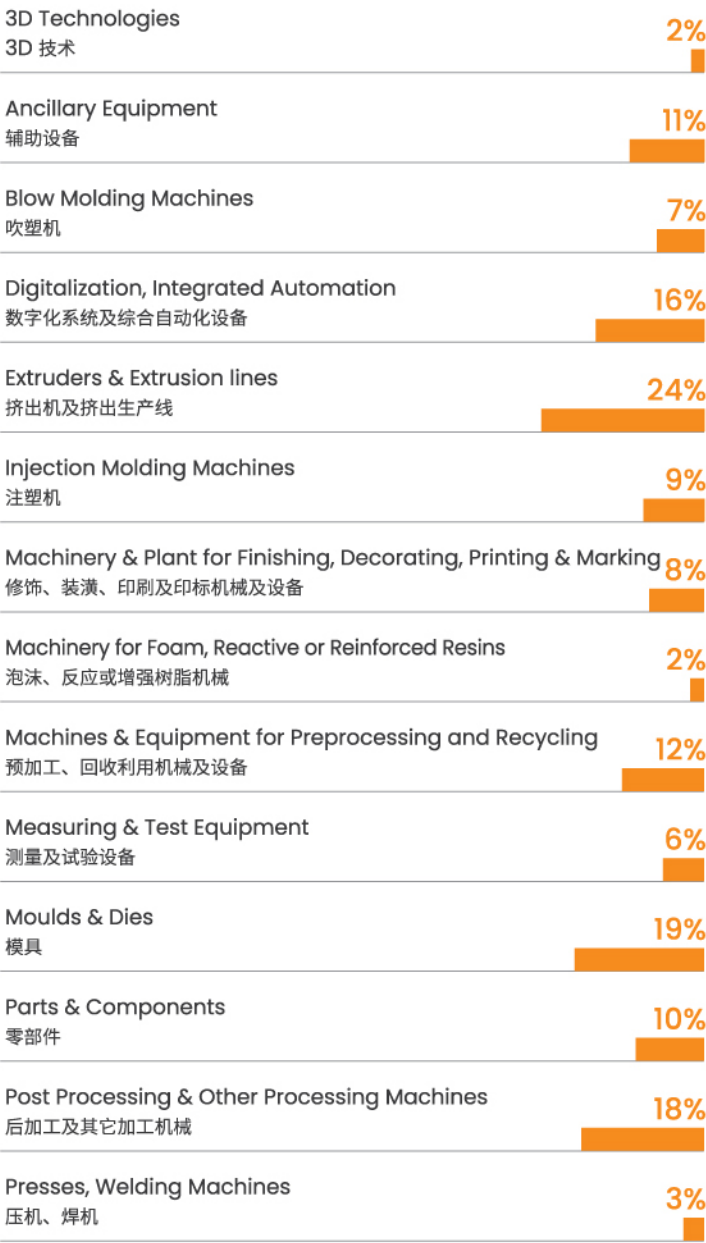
3D Technologies
3D 技术
2%

Ancillary Equipment
辅助设备
11%

Blow Molding Machines
吹塑机
7%

Digitalization, Integrated Automation
数字化系统及综合自动化设备
16%

Extruders & Extrusion lines
挤出机及挤出生产线
24%

Injection Molding Machines
注塑机
9%

Machinery & Plant for Finishing, Decorating, Printing & Marking
修饰、装潢、印刷及印标机械及设备
8%

Machinery for Foam, Reactive or Reinforced Resins
泡沫、反应或增强树脂机械
2%

Machines & Equipment for Preprocessing and Recycling
预加工、回收利用机械及设备
12%

Measuring & Test Equipment
测量及试验设备
6%

Moulds & Dies
模具
19%

Parts & Components
零部件
10%

Post Processing & Other Processing Machines
后加工及其它加工机械
18%

Presses, Welding Machines
压机、焊机
3%